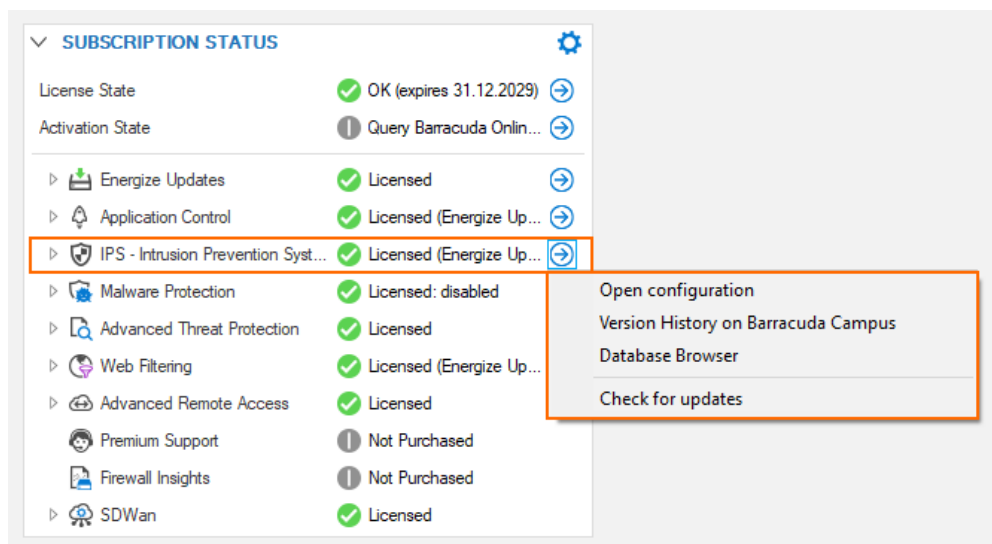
SUBSCRIPTION STATUS

| | |
|---|---|
| License State | OK (expires 31.12.2029) |
| Activation State | Query Barracuda Onlin... |
| Energize Updates | Licensed |
| Application Control | Licensed (Energize Up... |
| IPS - Intrusion Prevention Syst... | Licensed (Energize Up... |
| Malware Protection | Licensed: disabled |
| Advanced Threat Protection | Licensed |
| Web Filtering | Licensed (Energize Up... |
| Advanced Remote Access | Licensed |
| Premium Support | Not Purchased |
| Firewall Insights | Not Purchased |
| SDWan | Licensed |

Open configuration
Version History on Barracuda Campus
Database Browser
Check for updates